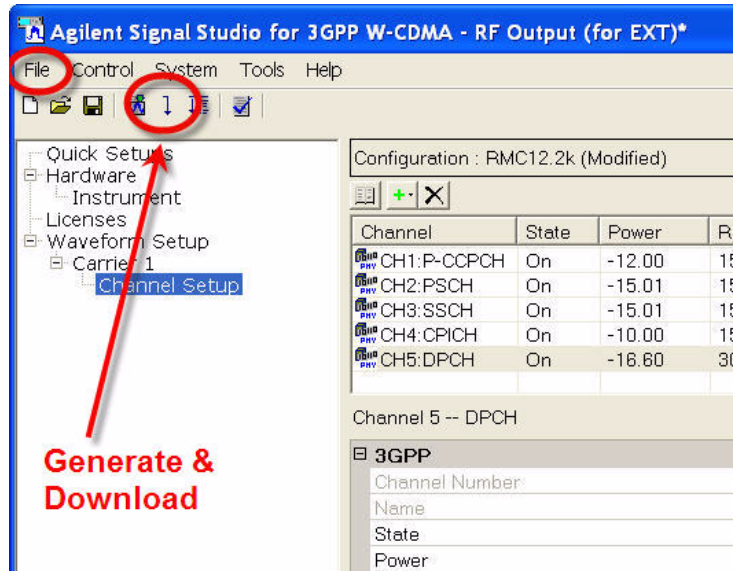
Agilent Signal Studio for 3GPP W-CDMA - RF Output (for EXT)*

File Control System Tools Help

Quick Setups
Hardware
Instrument
Licenses
Waveform Setup
Carrier 1
Channel Setup

Generate & Download

Configuration : RMC12.2k (Modified)

| Channel | State | Power | R |
|---|---|---|---|
| CH1:P-CCPCH | On | -12.00 | 15 |
| CH2:PSCH | On | -15.01 | 15 |
| CH3:SSCH | On | -15.01 | 15 |
| CH4:CPICH | On | -10.00 | 15 |
| CH5:DPCH | On | -16.60 | 30 |

Channel 5 -- DPCH

3GPP
Channel Number
Name
State
Power